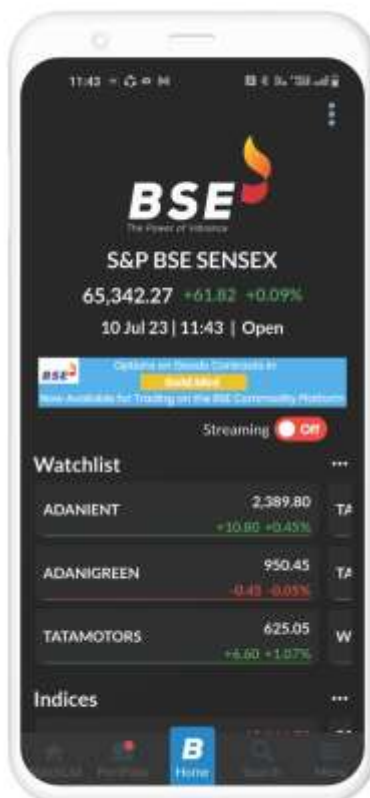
11:43

BSE
The Power of Inference

S&P BSE SENSEX
65,342.27 +61.82 +0.09%
10 Jul 23 | 11:43 | Open

BSE
Options on Goods Contracts in
Gold Mini
Now Available for Trading on the BSE Commodity Platform

Streaming Off

Watchlist ...

| | | |
|---|---|---|
| ADANIENT | 2,389.80 +10.80 +0.45% | TA |
| ADANIGREEN | 950.45 -0.45 -0.05% | TA |
| TATAMOTORS | 625.05 +6.60 +1.07% | W |

Indices ...

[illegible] Portfolio Home Search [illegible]